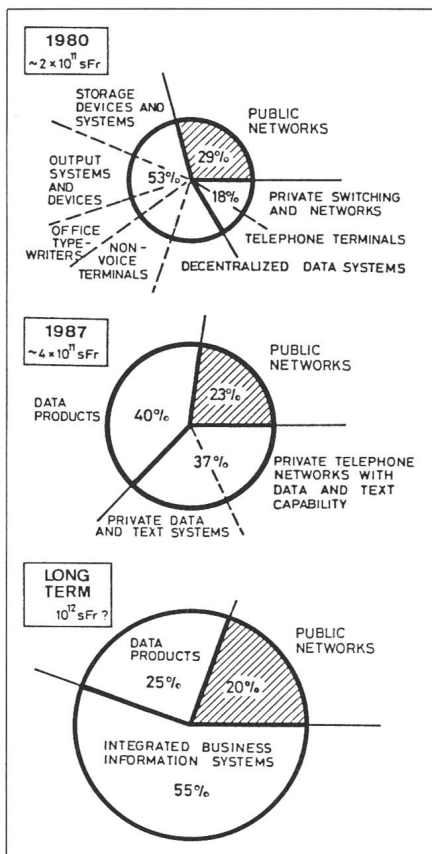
1980
$\sim 2 \times 10^{11}$ sFr

STORAGE DEVICES AND SYSTEMS

PUBLIC NETWORKS

29%

OUTPUT SYSTEMS AND DEVICES

53%

18%

PRIVATE SWITCHING AND NETWORKS

OFFICE TYPE-WRITERS

NON-VOICE TERMINALS

TELEPHONE TERMINALS

DECENTRALIZED DATA SYSTEMS

1987
$\sim 4 \times 10^{11}$ sFr

PUBLIC NETWORKS

DATA PRODUCTS

40%

23%

37%

PRIVATE TELEPHONE NETWORKS WITH DATA AND TEXT CAPABILITY

PRIVATE DATA AND TEXT SYSTEMS

LONG TERM
$10^{12}$ sFr ?

DATA PRODUCTS

25%

PUBLIC NETWORKS

20%

INTEGRATED BUSINESS INFORMATION SYSTEMS

55%